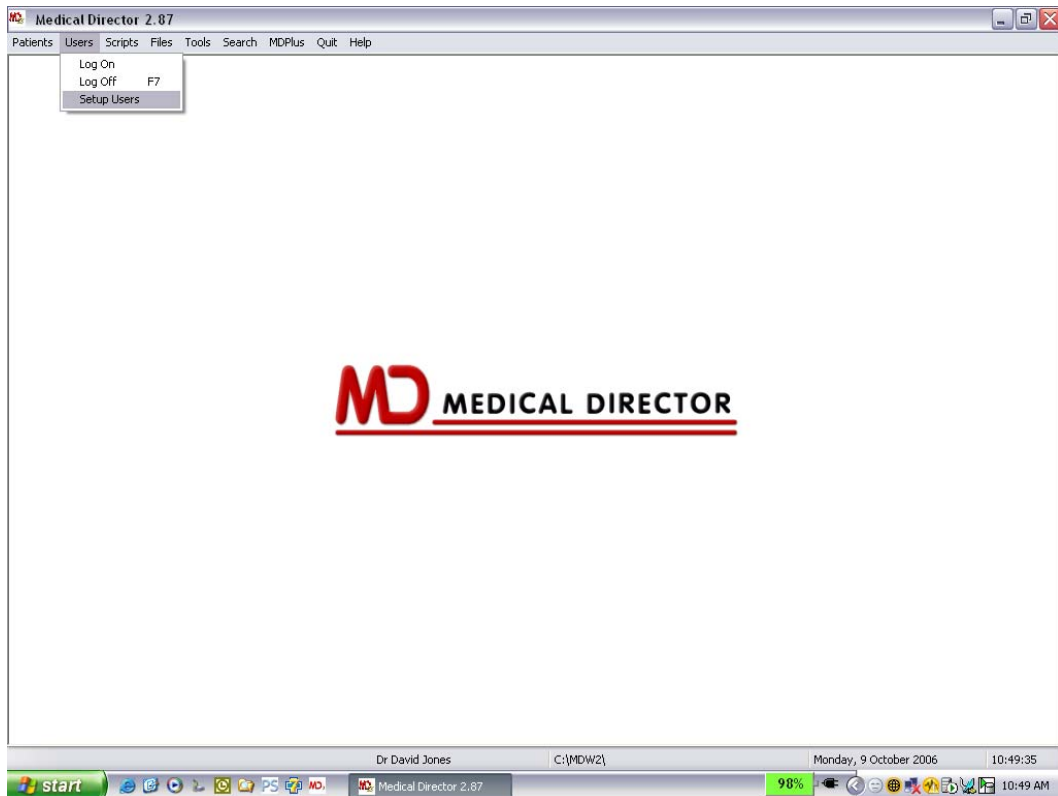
Medical Director 2.87

Patients Users Scripts Files Tools Search MDPlus Quit Help

Log On
Log Off F7
Setup Users

MD MEDICAL DIRECTOR

Dr David Jones C:\MDW2\ Monday, 9 October 2006 10:49:35

start Medical Director 2.87 98% 10:49 AM